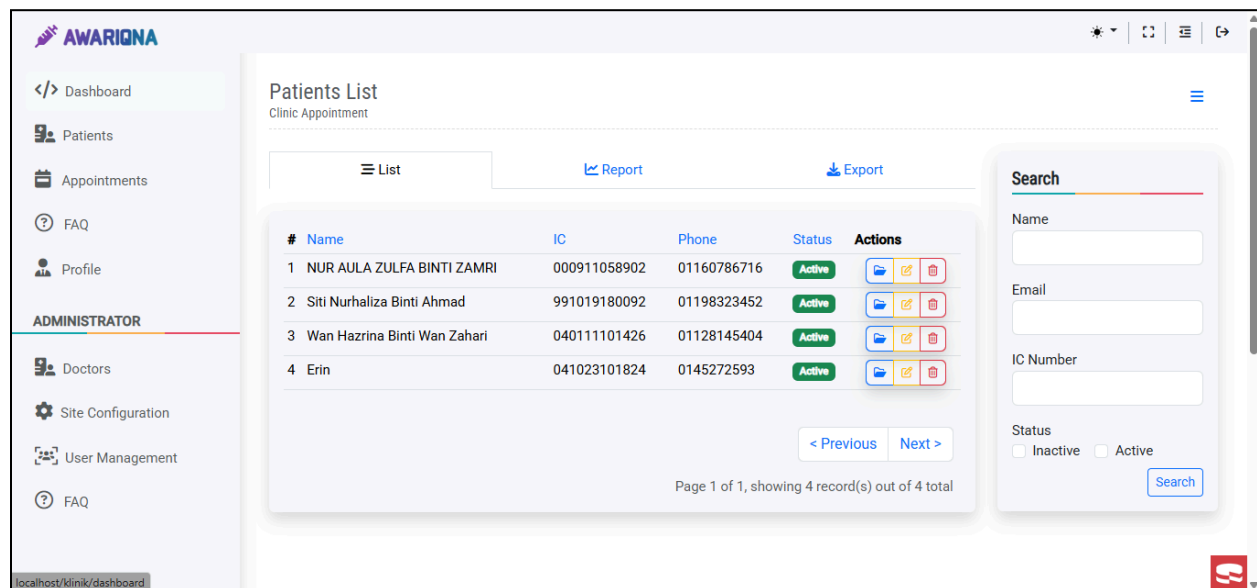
AWARIQNA

Dashboard
Patients
Appointments
FAQ
Profile

ADMINISTRATOR

Doctors
Site Configuration
User Management
FAQ

Patients List
Clinic Appointment

List
Report
Export

| # | Name | IC | Phone | Status | Actions |
|---|---|---|---|---|---|
| 1 | NUR AULA ZULFA BINTI ZAMRI | 000911058902 | 01160786716 | Active | |
| 2 | Siti Nurhaliza Binti Ahmad | 991019180092 | 01198323452 | Active | |
| 3 | Wan Hazrina Binti Wan Zahari | 040111101426 | 01128145404 | Active | |
| 4 | Erin | 041023101824 | 0145272593 | Active | |

< Previous
Next >

Page 1 of 1, showing 4 record(s) out of 4 total

Search
Name
Email
IC Number
Status
Inactive
Active
Search

localhost/klinik/dashboard